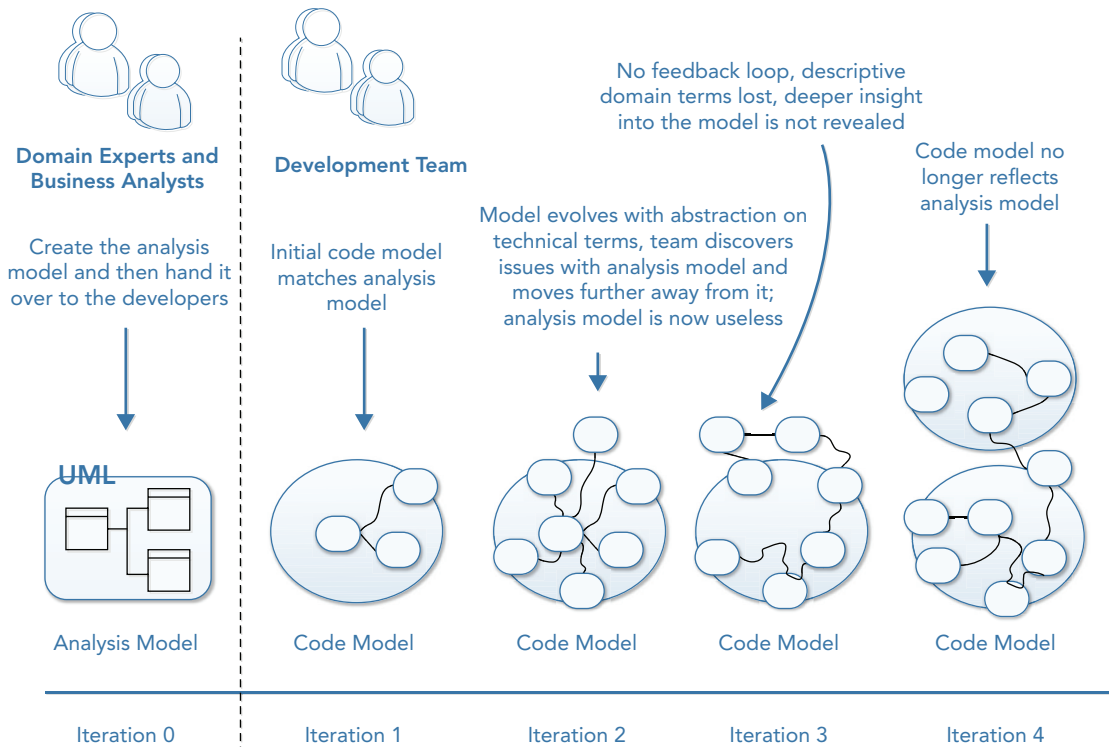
Domain Experts and Business Analysts

Create the analysis model and then hand it over to the developers

UML

Analysis Model

Development Team

Initial code model matches analysis model

Code Model

Model evolves with abstraction on technical terms, team discovers issues with analysis model and moves further away from it; analysis model is now useless

Code Model

No feedback loop, descriptive domain terms lost, deeper insight into the model is not revealed

Code Model

Code model no longer reflects analysis model

Code Model

Iteration 0

Iteration 1

Iteration 2

Iteration 3

Iteration 4